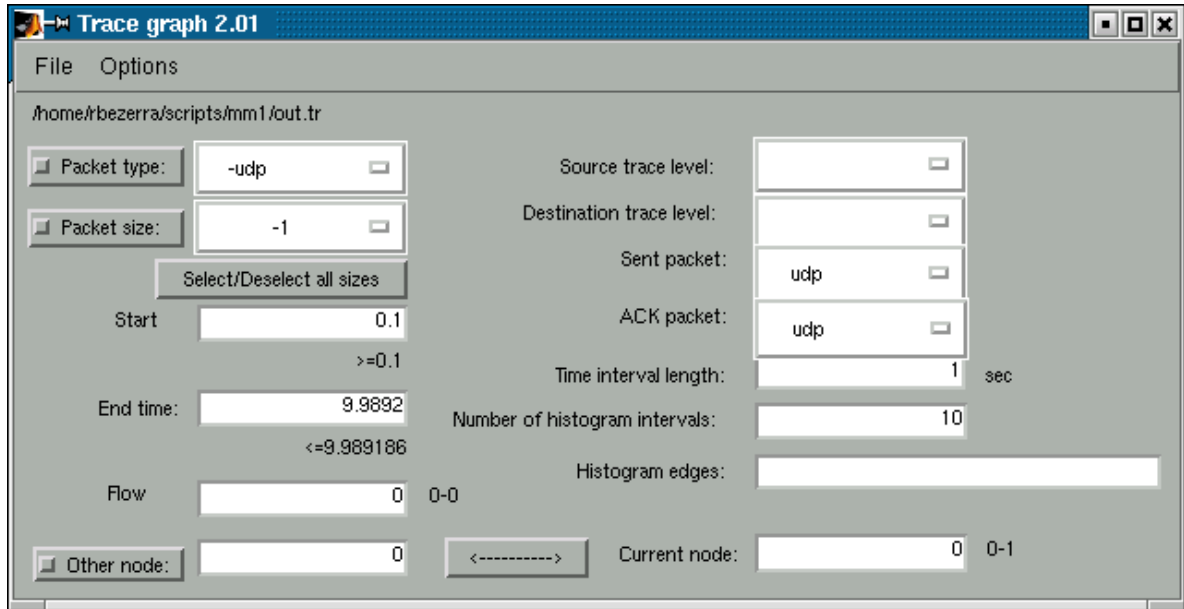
Trace graph 2.01

File Options

/home/rbezerra/scripts/mm1/out.tr

Packet type: -udp

Packet size: -1

Select/Deselect all sizes

Start 0.1

>=0.1

End time: 9.9892

<=9.989186

Flow 0 0-0

Other node: 0

Source trace level:

Destination trace level:

Sent packet: udp

ACK packet: udp

Time interval length: 1 sec

Number of histogram intervals: 10

Histogram edges:

<---------->

Current node: 0 0-1